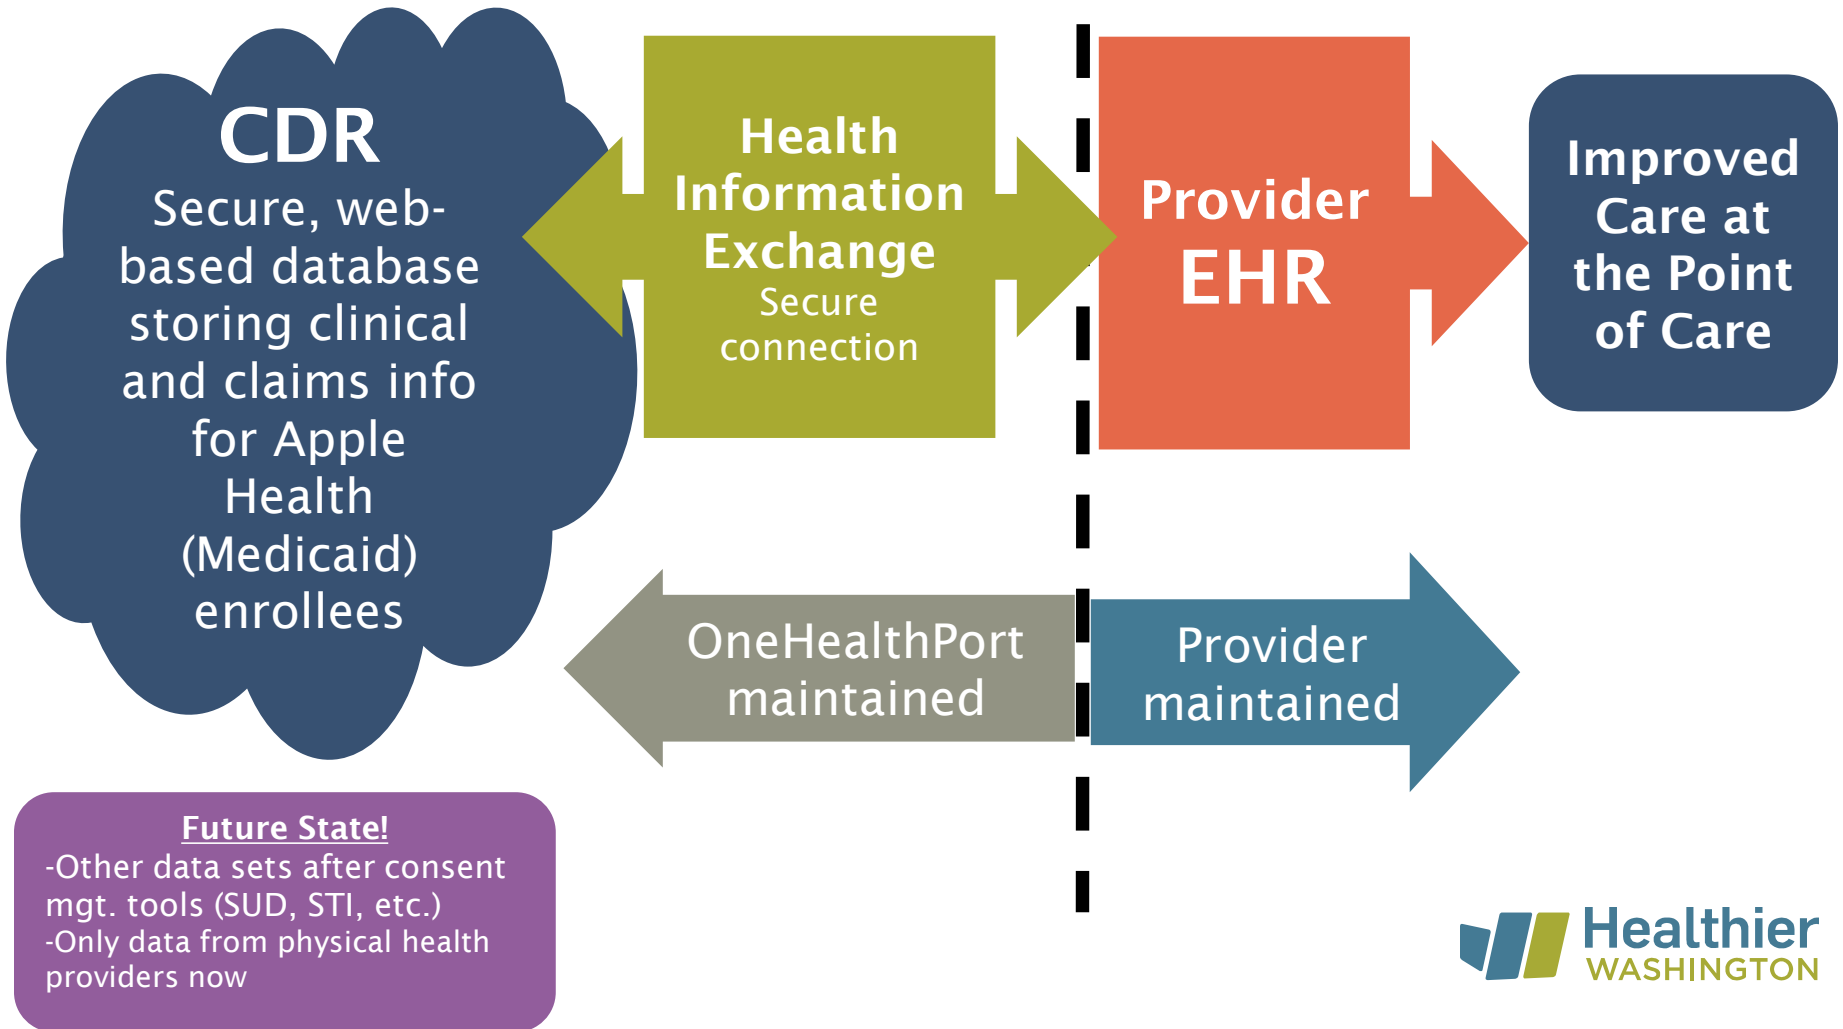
CDR
Secure, web-based database storing clinical and claims info for Apple Health (Medicaid) enrollees

Health Information Exchange
Secure connection

Provider EHR

Improved Care at the Point of Care

OneHealthPort maintained

Provider maintained

Future State!
-Other data sets after consent mgt. tools (SUD, STI, etc.)
-Only data from physical health providers now

Healthier WASHINGTON